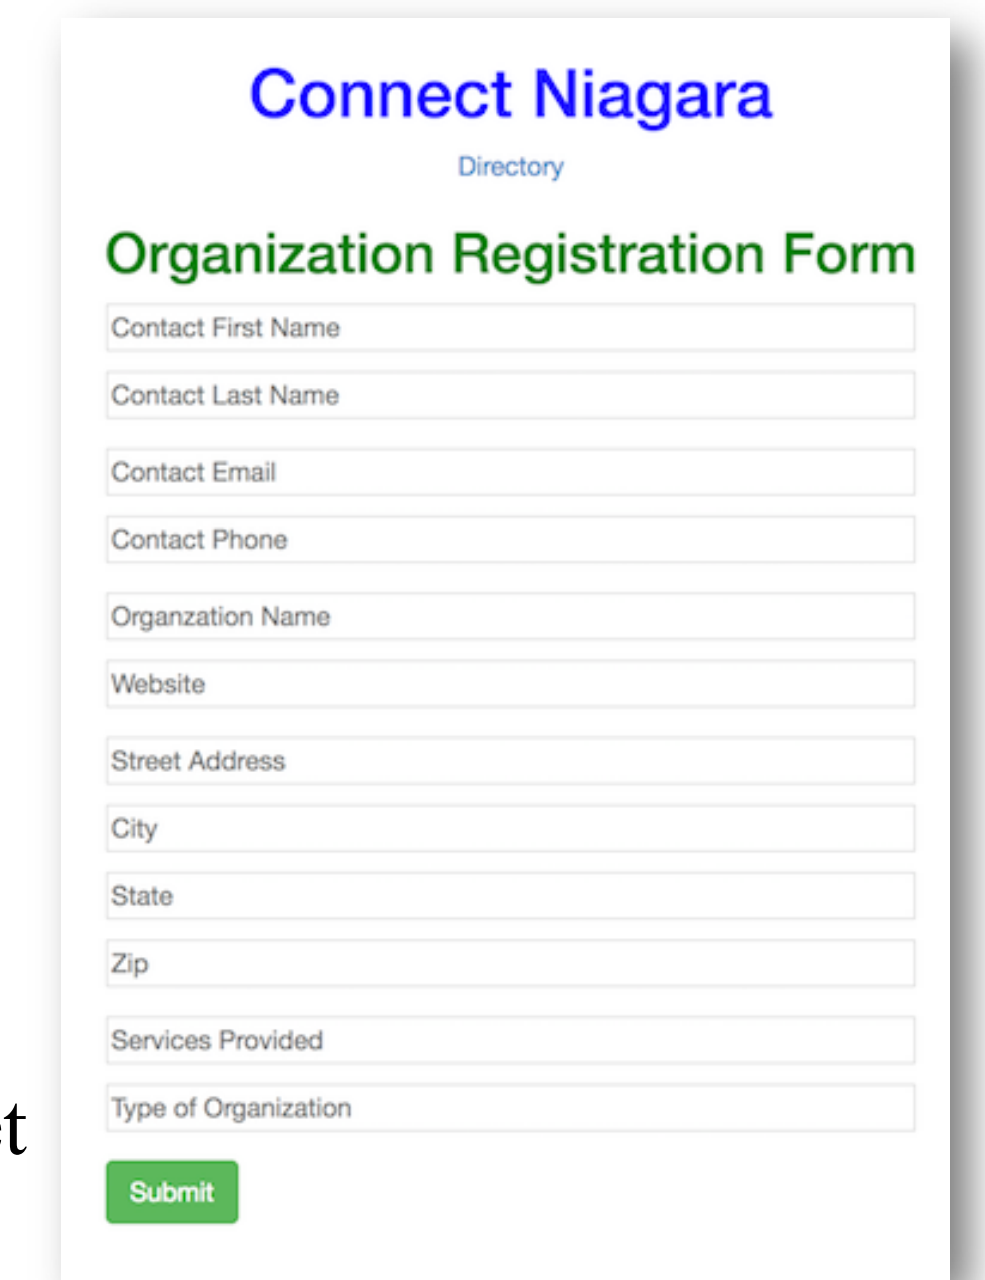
Connect Niagara

Directory

Organization Registration Form

Contact First Name

Contact Last Name

Contact Email

Contact Phone

Organzation Name

Website

Street Address

City

State

Zip

Services Provided

Type of Organization

Submit

t